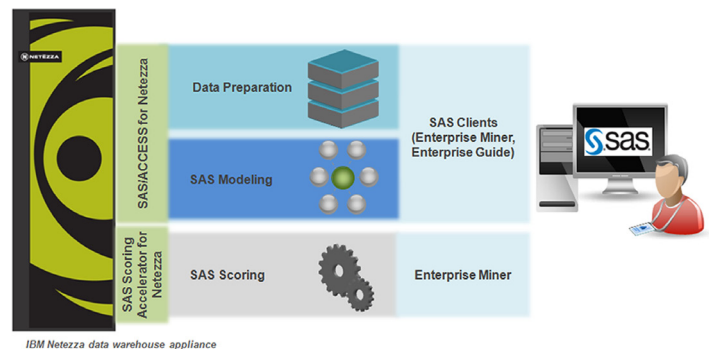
NETEZZA

SAS/ACCESS for Netezza

SAS Scoring Accelerator for Netezza

Data Preparation

SAS Modeling

SAS Scoring

SAS Clients (Enterprise Miner, Enterprise Guide)

Enterprise Miner

sas

IBM Netezza data warehouse appliance